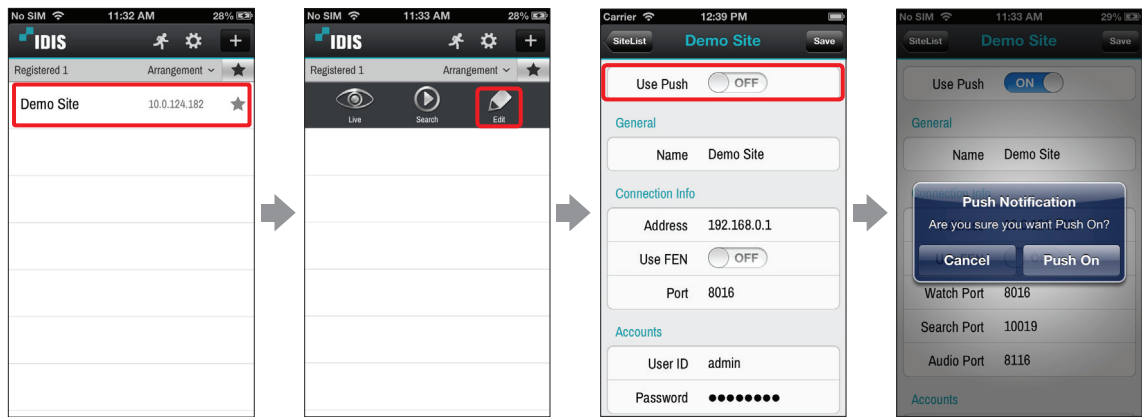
No SIM 11:32 AM 28%
IDIS
+
Registered 1 Arrangement
Demo Site 10.0.124.182

No SIM 11:33 AM 28%
IDIS
+
Registered 1 Arrangement
Live Search Edit

Carrier 12:39 PM
SiteList Demo Site Save
Use Push OFF
General
Name Demo Site
Connection Info
Address 192.168.0.1
Use FEN OFF
Port 8016
Accounts
User ID admin
Password ●●●●●●●●

No SIM 11:33 AM 29%
SiteList Demo Site Save
Use Push ON
General
Name Demo Site
Push Notification
Are you sure you want Push On?
Cancel Push On
Watch Port 8016
Search Port 10019
Audio Port 8116
Accounts